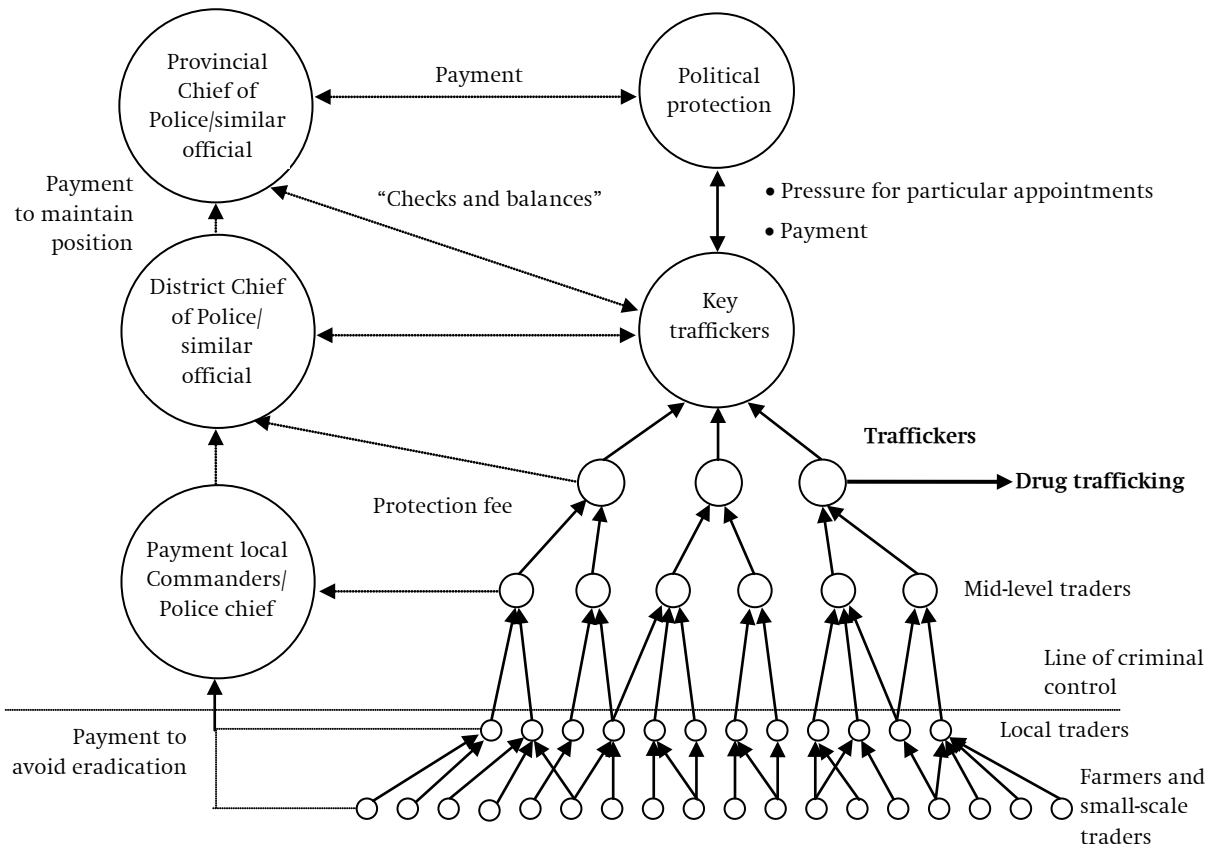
Provincial Chief of Police/similar official

Payment

Political protection

Payment to maintain position

"Checks and balances"

• Pressure for particular appointments
• Payment

District Chief of Police/ similar official

Key traffickers

Traffickers

Drug trafficking

Protection fee

Payment local Commanders/ Police chief

Mid-level traders

Line of criminal control

Local traders

Payment to avoid eradication

Farmers and small-scale traders